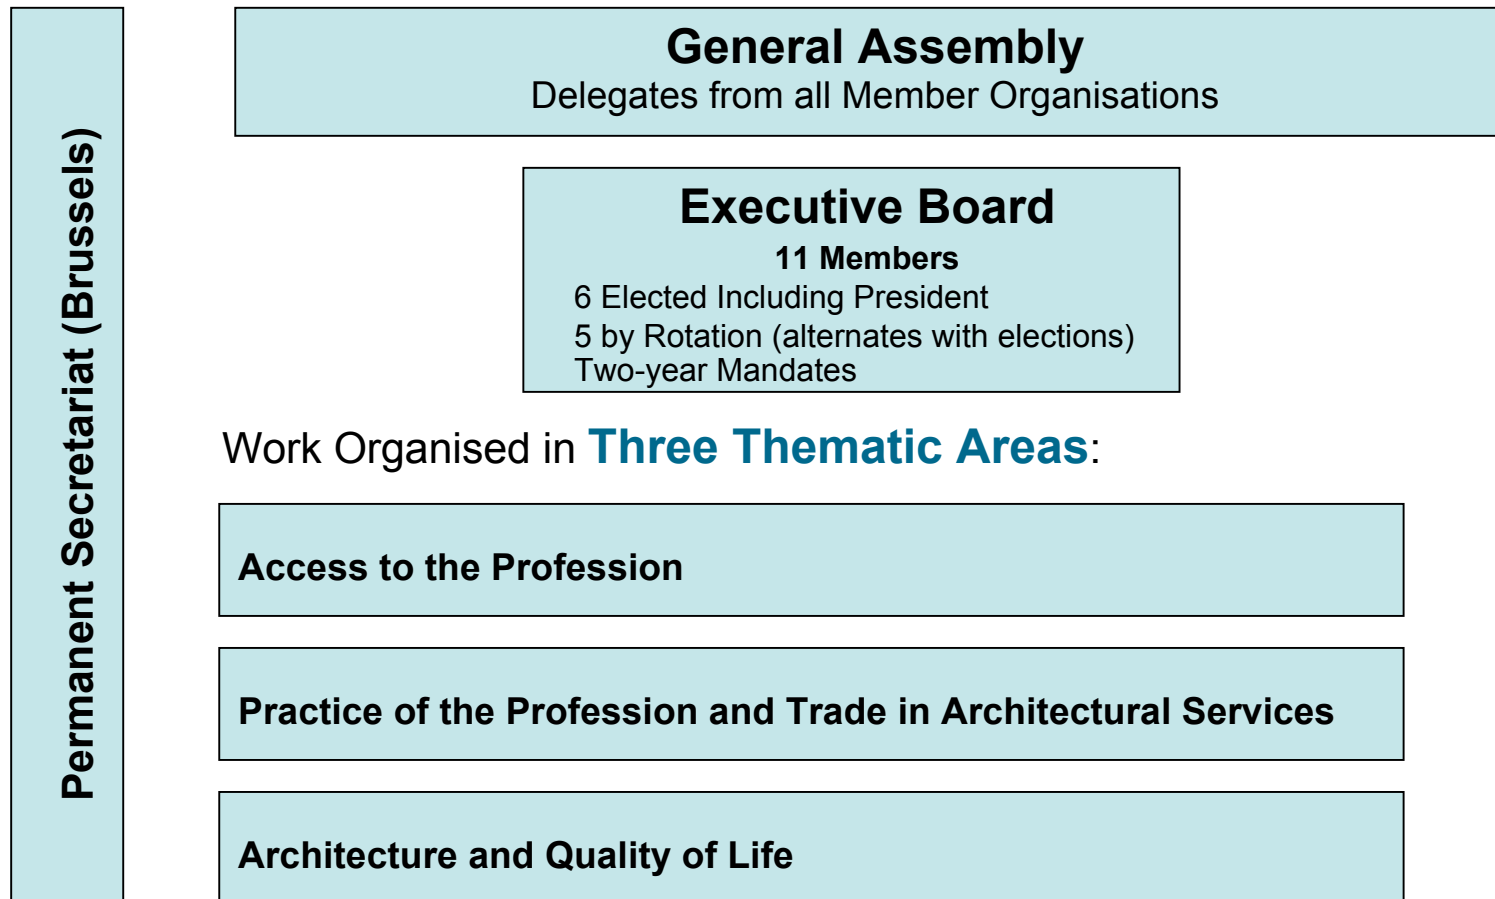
Permanent Secretariat (Brussels)

General Assembly
Delegates from all Member Organisations

Executive Board
11 Members
6 Elected Including President
5 by Rotation (alternates with elections)
Two-year Mandates

Work Organised in Three Thematic Areas:

Access to the Profession

Practice of the Profession and Trade in Architectural Services

Architecture and Quality of Life